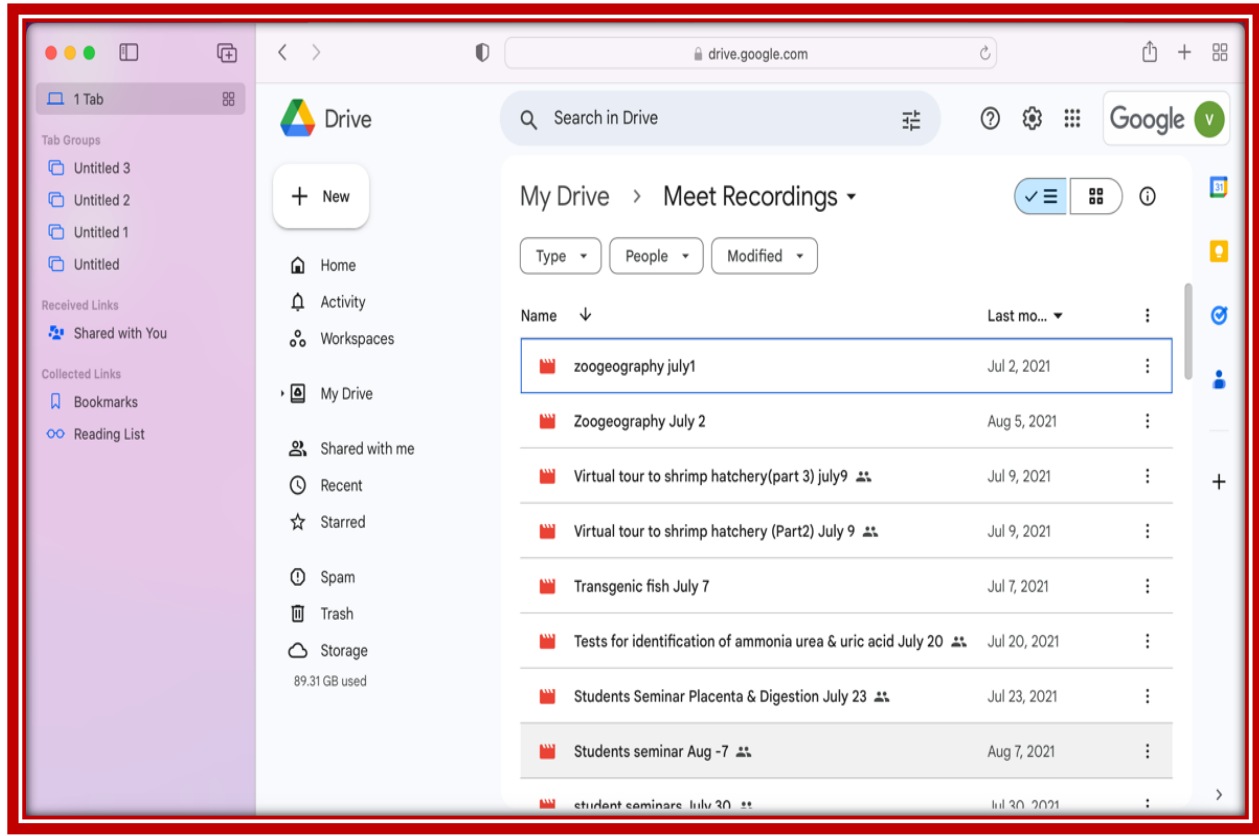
1 Tab

Tab Groups
Untitled 3
Untitled 2
Untitled 1
Untitled

Received Links
Shared with You

Collected Links
Bookmarks
Reading List

drive.google.com

Drive

Search in Drive

Google V

New

Home
Activity
Workspaces

My Drive

Shared with me
Recent
Starred

Spam
Trash
Storage
89.31 GB used

My Drive > Meet Recordings

Type
People
Modified

| Name | Last mo... |
|---|---|
| zoogeography july1 | Jul 2, 2021 |
| Zoogeography July 2 | Aug 5, 2021 |
| Virtual tour to shrimp hatchery(part 3) july9 | Jul 9, 2021 |
| Virtual tour to shrimp hatchery (Part2) July 9 | Jul 9, 2021 |
| Transgenic fish July 7 | Jul 7, 2021 |
| Tests for identification of ammonia urea & uric acid July 20 | Jul 20, 2021 |
| Students Seminar Placenta & Digestion July 23 | Jul 23, 2021 |
| Students seminar Aug -7 | Aug 7, 2021 |
| student seminars July 30 | Jul 30, 2021 |

31